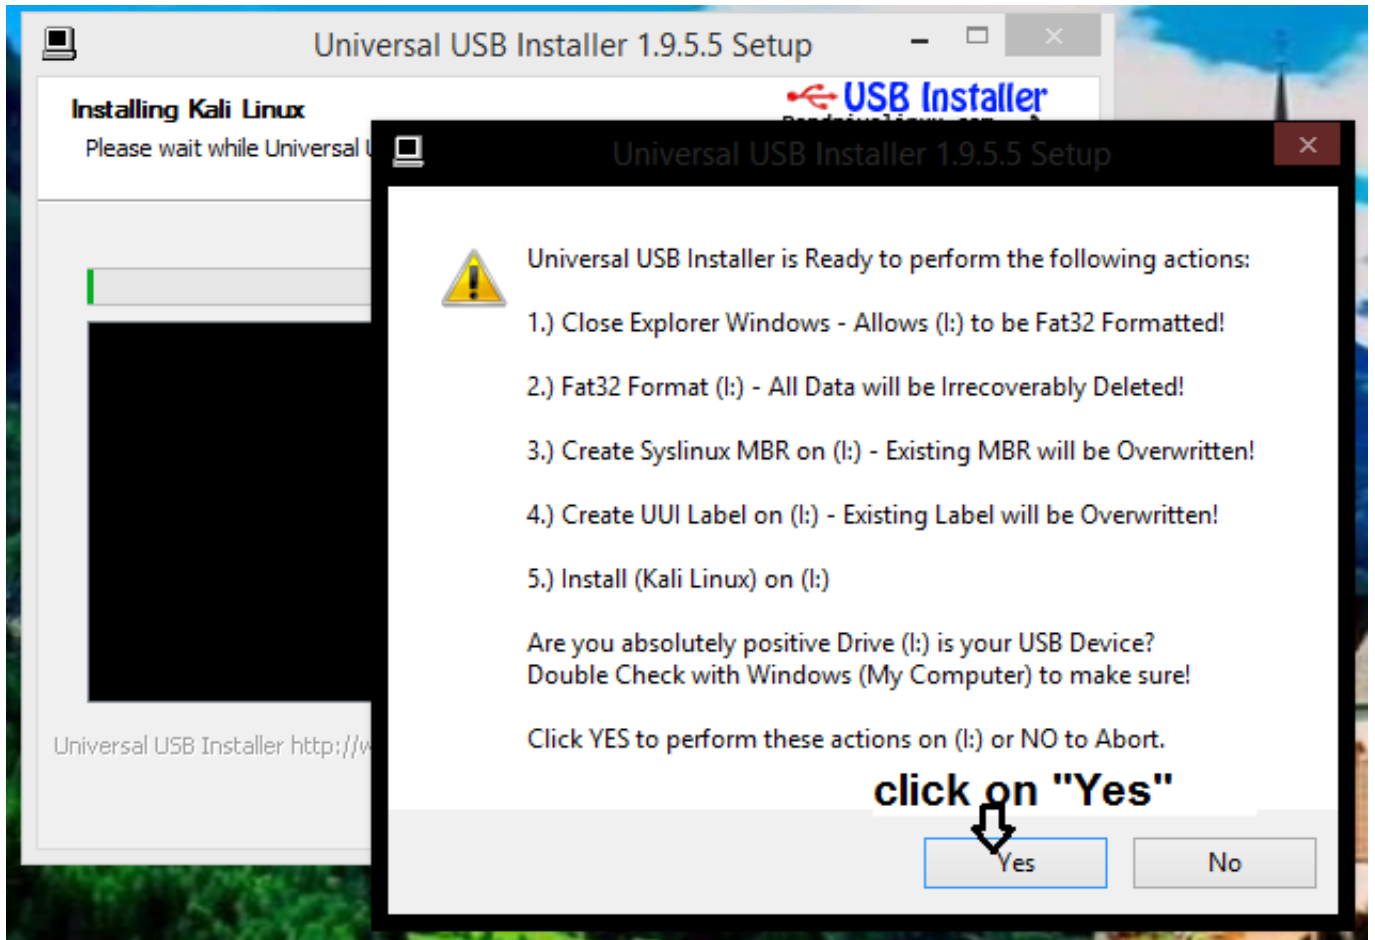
Universal USB Installer 1.9.5.5 Setup

Installing Kali Linux

Please wait while Universal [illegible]

USB Installer

Universal USB Installer http://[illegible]

Universal USB Installer 1.9.5.5 Setup

Universal USB Installer is Ready to perform the following actions:

1.) Close Explorer Windows - Allows (I:) to be Fat32 Formatted!

2.) Fat32 Format (I:) - All Data will be Irrecoverably Deleted!

3.) Create Syslinux MBR on (I:) - Existing MBR will be Overwritten!

4.) Create UUI Label on (I:) - Existing Label will be Overwritten!

5.) Install (Kali Linux) on (I:)

Are you absolutely positive Drive (I:) is your USB Device?
Double Check with Windows (My Computer) to make sure!

Click YES to perform these actions on (I:) or NO to Abort.

click on "Yes"

Yes

No